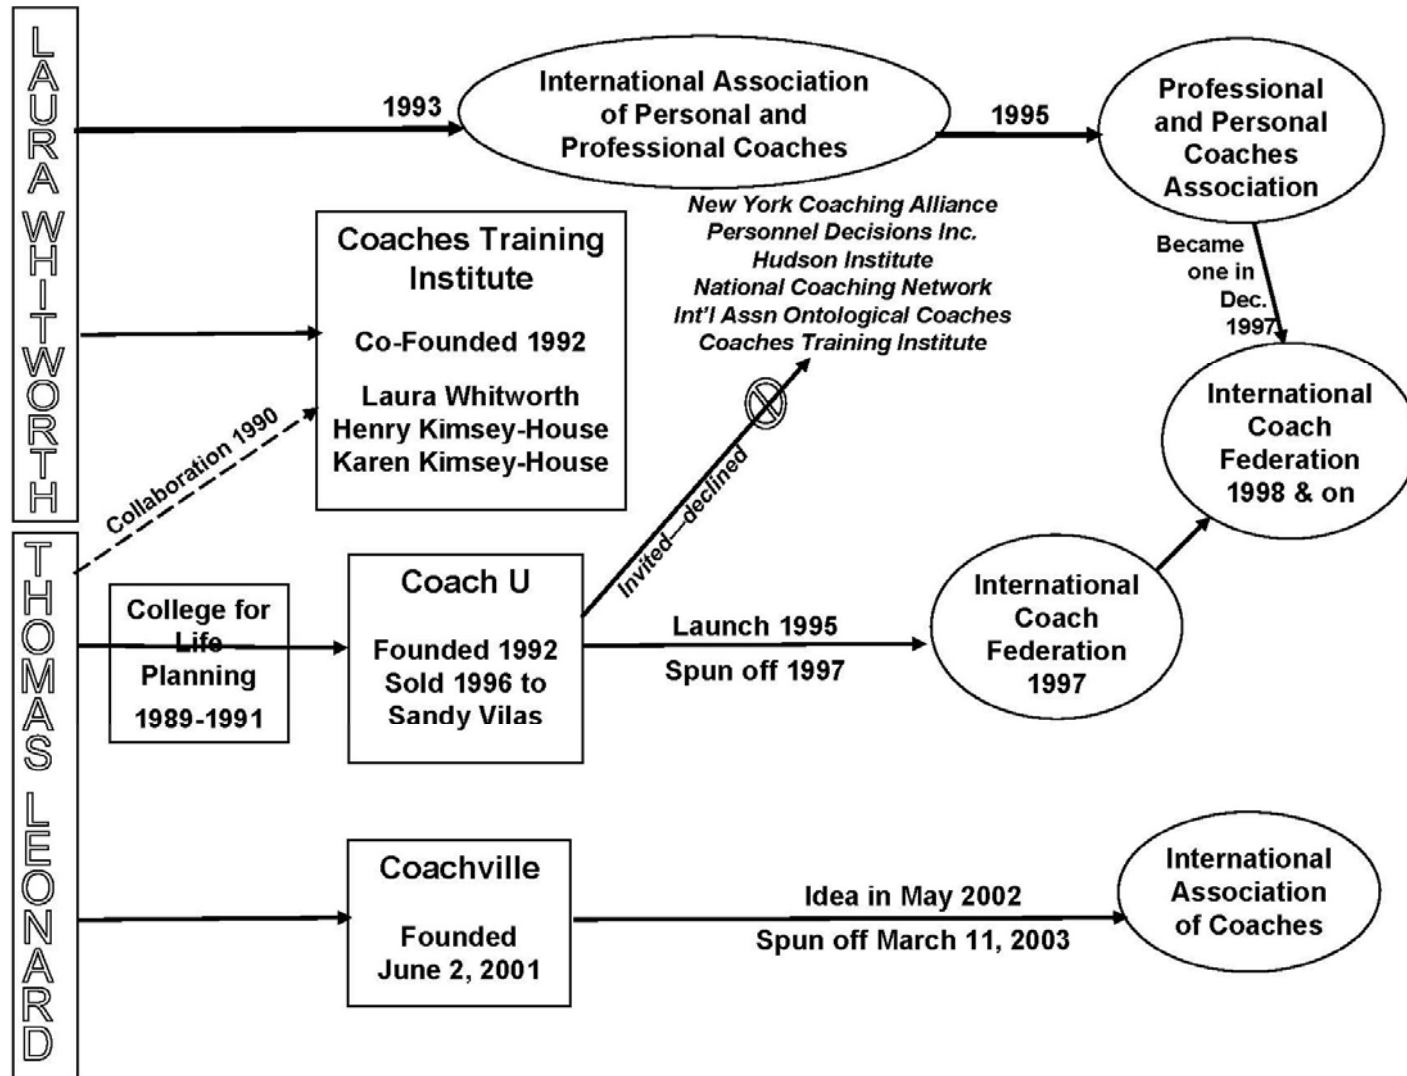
LAURA WHITWORTH

1993

International Association of Personal and Professional Coaches

1995

Professional and Personal Coaches Association

Coaches Training Institute

Co-Founded 1992

Laura Whitworth
Henry Kimsey-House
Karen Kimsey-House

New York Coaching Alliance
Personnel Decisions Inc.
Hudson Institute
National Coaching Network
Int'l Assn Ontological Coaches
Coaches Training Institute

Became one in Dec. 1997

International Coach Federation 1998 & on

Collaboration 1990

Invited—declined

THOMAS LEONARD

College for Life Planning 1989-1991

Coach U

Founded 1992
Sold 1996 to Sandy Vilas

Launch 1995

Spun off 1997

International Coach Federation 1997

Coachville

Founded June 2, 2001

Idea in May 2002

Spun off March 11, 2003

International Association of Coaches